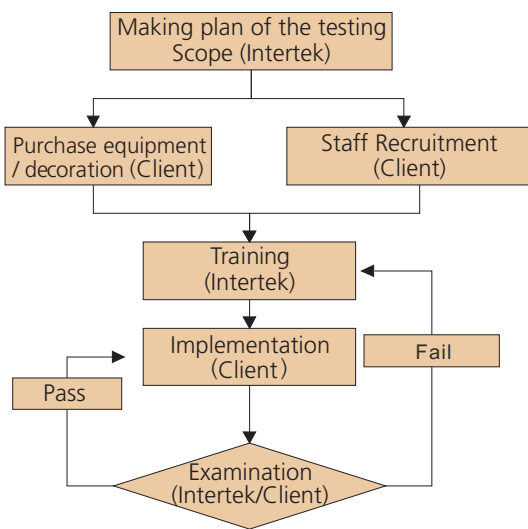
Making plan of the testing Scope (Intertek)

Purchase equipment / decoration (Client)

Staff Recruitment (Client)

Training (Intertek)

Implementation (Client)

Pass

Fail

Examination (Intertek/Client)